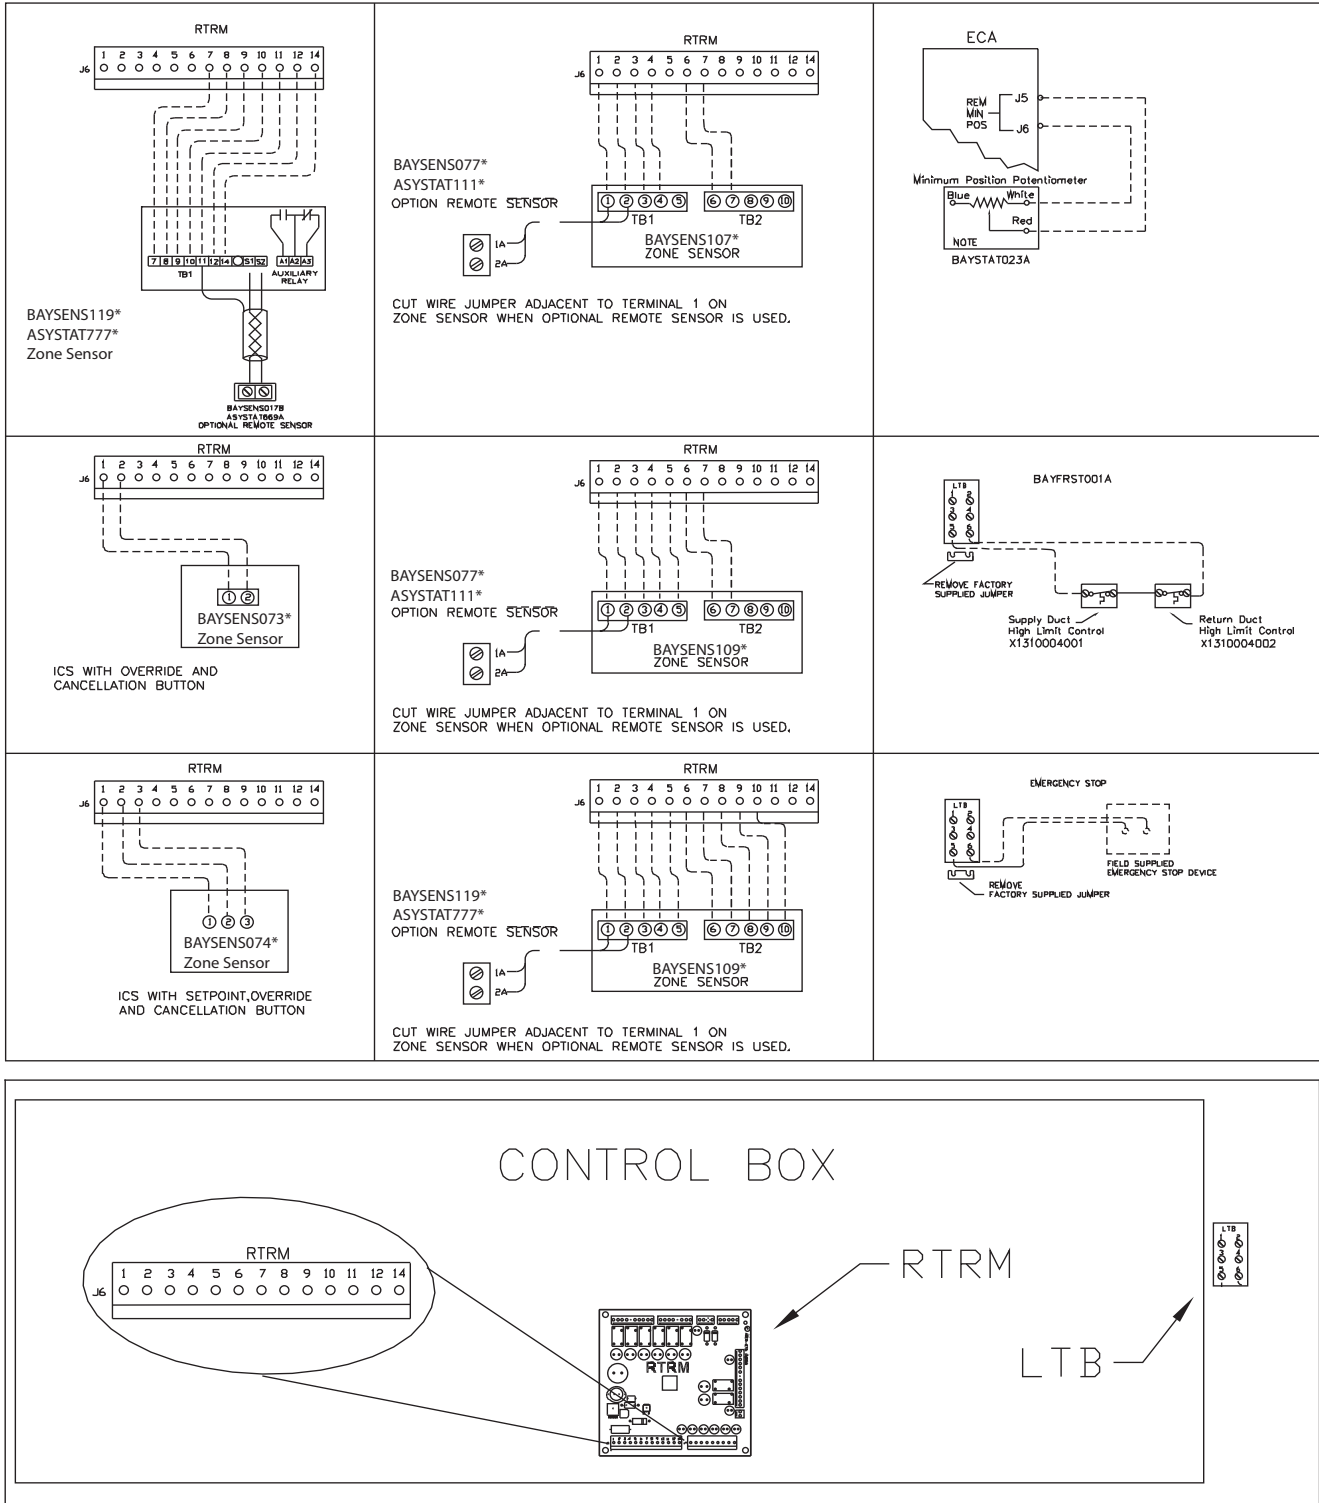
RTRM

J6 1 2 3 4 5 6 7 8 9 10 11 12 14

7 8 9 10 11 12 14 S1 S2
TB1
A1 A2 A3
AUXILIARY RELAY

BAYSENS119*
ASYSTAT777*
Zone Sensor

BAYSENS017B
ASYSTAT669A
OPTIONAL REMOTE SENSOR

RTRM

J6 1 2 3 4 5 6 7 8 9 10 11 12 14

BAYSENS077*
ASYSTAT111*
OPTION REMOTE SENSOR

1A
2A

① ② ③ ④ ⑤ TB1
⑥ ⑦ ⑧ ⑨ ⑩ TB2
BAYSENS107*
ZONE SENSOR

CUT WIRE JUMPER ADJACENT TO TERMINAL 1 ON ZONE SENSOR WHEN OPTIONAL REMOTE SENSOR IS USED.

ECA

REM MIN POS
J5
J6

Minimum Position Potentiometer
Blue White
Red
NOTE
BAYSTAT023A

RTRM

J6 1 2 3 4 5 6 7 8 9 10 11 12 14

① ②
BAYSENS073*
Zone Sensor

ICS WITH OVERRIDE AND CANCELLATION BUTTON

RTRM

J6 1 2 3 4 5 6 7 8 9 10 11 12 14

BAYSENS077*
ASYSTAT111*
OPTION REMOTE SENSOR

1A
2A

① ② ③ ④ ⑤ TB1
⑥ ⑦ ⑧ ⑨ ⑩ TB2
BAYSENS109*
ZONE SENSOR

CUT WIRE JUMPER ADJACENT TO TERMINAL 1 ON ZONE SENSOR WHEN OPTIONAL REMOTE SENSOR IS USED.

BAYFRST001A

LTB

REMOVE FACTORY SUPPLIED JUMPER

Supply Duct High Limit Control X1310004001

Return Duct High Limit Control X1310004002

RTRM

J6 1 2 3 4 5 6 7 8 9 10 11 12 14

① ② ③
BAYSENS074*
Zone Sensor

ICS WITH SETPOINT,OVERRIDE AND CANCELLATION BUTTON

RTRM

J6 1 2 3 4 5 6 7 8 9 10 11 12 14

BAYSENS119*
ASYSTAT777*
OPTION REMOTE SENSOR

1A
2A

① ② ③ ④ ⑤ TB1
⑥ ⑦ ⑧ ⑨ ⑩ TB2
BAYSENS109*
ZONE SENSOR

CUT WIRE JUMPER ADJACENT TO TERMINAL 1 ON ZONE SENSOR WHEN OPTIONAL REMOTE SENSOR IS USED.

EMERGENCY STOP

LTB

FIELD SUPPLIED EMERGENCY STOP DEVICE

REMOVE FACTORY SUPPLIED JUMPER

CONTROL BOX

RTRM

J6 1 2 3 4 5 6 7 8 9 10 11 12 14

RTRM

RTRM

LTB

LTB